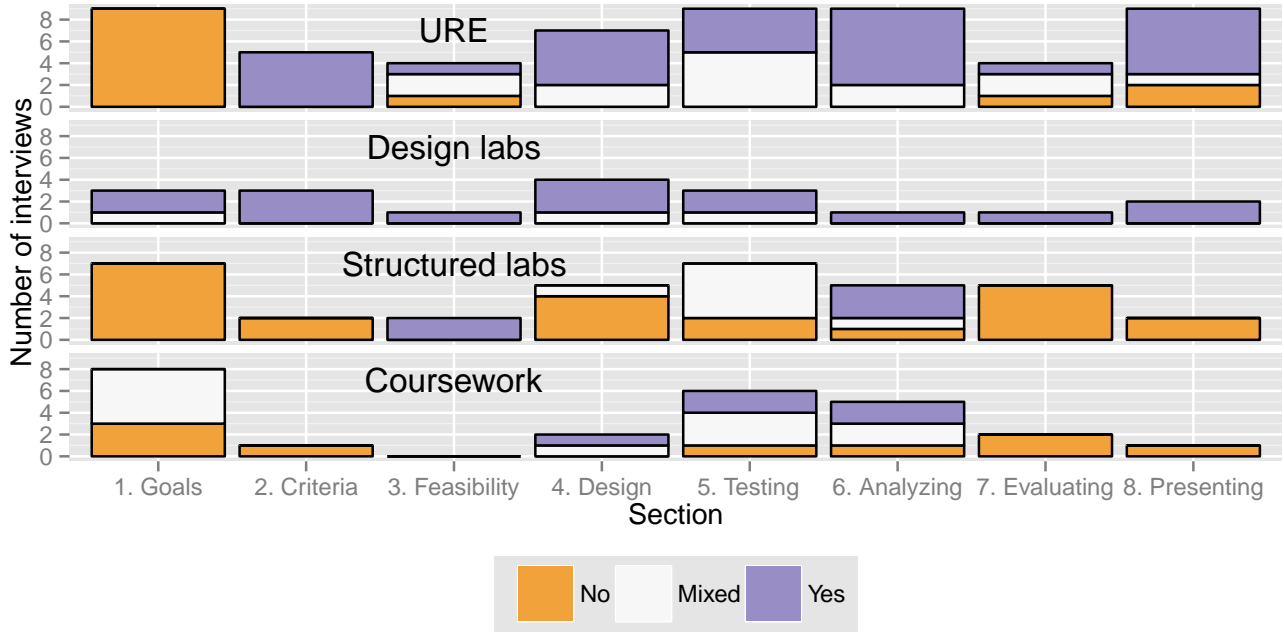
URE

8
6
4
2
0

Design labs

8
6
4
2
0

Structured labs

8
6
4
2
0

Coursework

8
6
4
2
0

Number of interviews

1. Goals
2. Criteria
3. Feasibility
4. Design
5. Testing
6. Analyzing
7. Evaluating
8. Presenting

Section

No
Mixed
Yes